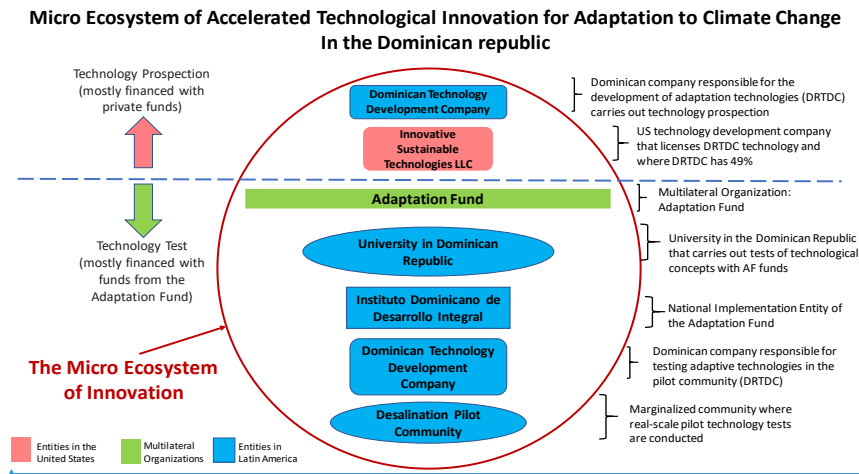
Micro Ecosystem of Accelerated Technological Innovation for Adaptation to Climate Change In the Dominican republic

Technology Prospection (mostly financed with private funds)

Dominican Technology Development Company

Dominican company responsible for the development of adaptation technologies (DRTDC) carries out technology prospection

Innovative Sustainable Technologies LLC

US technology development company that licenses DRTDC technology and where DRTDC has 49%

Adaptation Fund

Multilateral Organization: Adaptation Fund

Technology Test (mostly financed with funds from the Adaptation Fund)

University in Dominican Republic

University in the Dominican Republic that carries out tests of technological concepts with AF funds

Instituto Dominicano de Desarrollo Integral

National Implementation Entity of the Adaptation Fund

The Micro Ecosystem of Innovation

Dominican Technology Development Company

Dominican company responsible for testing adaptive technologies in the pilot community (DRTDC)

Desalination Pilot Community

Marginalized community where real-scale pilot technology tests are conducted

Entities in the United States

Multilateral Organizations

Entities in Latin America